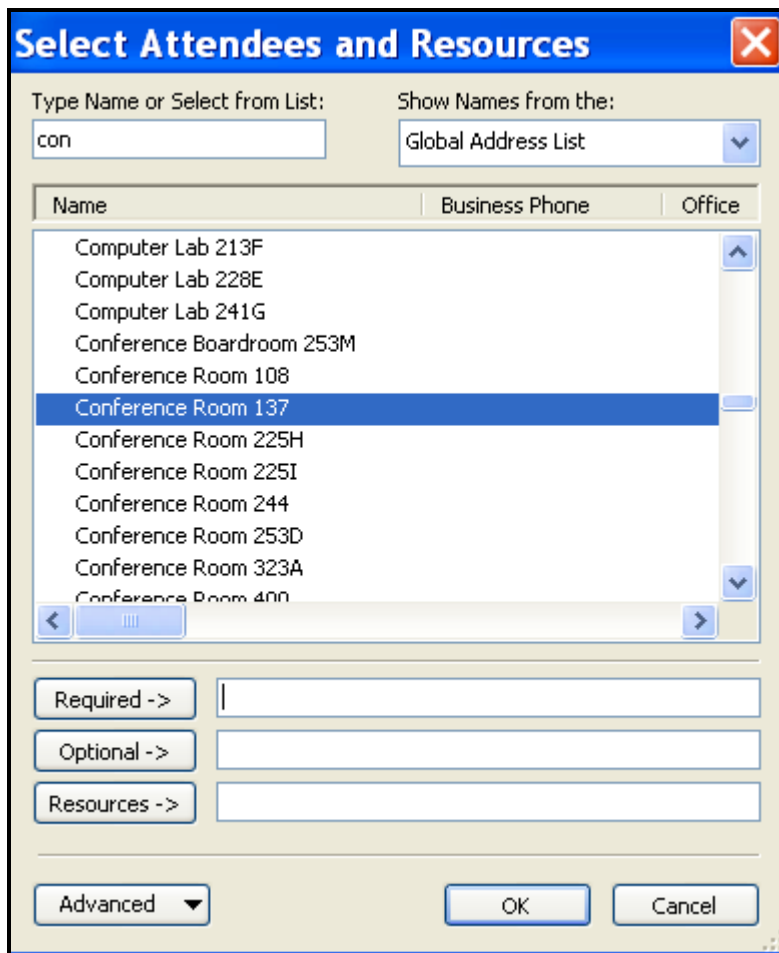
Select Attendees and Resources

Type Name or Select from List:
con

Show Names from the:
Global Address List

| Name | Business Phone | Office |
|---|---|---|
| Computer Lab 213F | | |
| Computer Lab 228E | | |
| Computer Lab 241G | | |
| Conference Boardroom 253M | | |
| Conference Room 108 | | |
| Conference Room 137 | | |
| Conference Room 225H | | |
| Conference Room 225I | | |
| Conference Room 244 | | |
| Conference Room 253D | | |
| Conference Room 323A | | |
| Conference Room 400 | | |

Required ->
Optional ->
Resources ->

Advanced
OK
Cancel